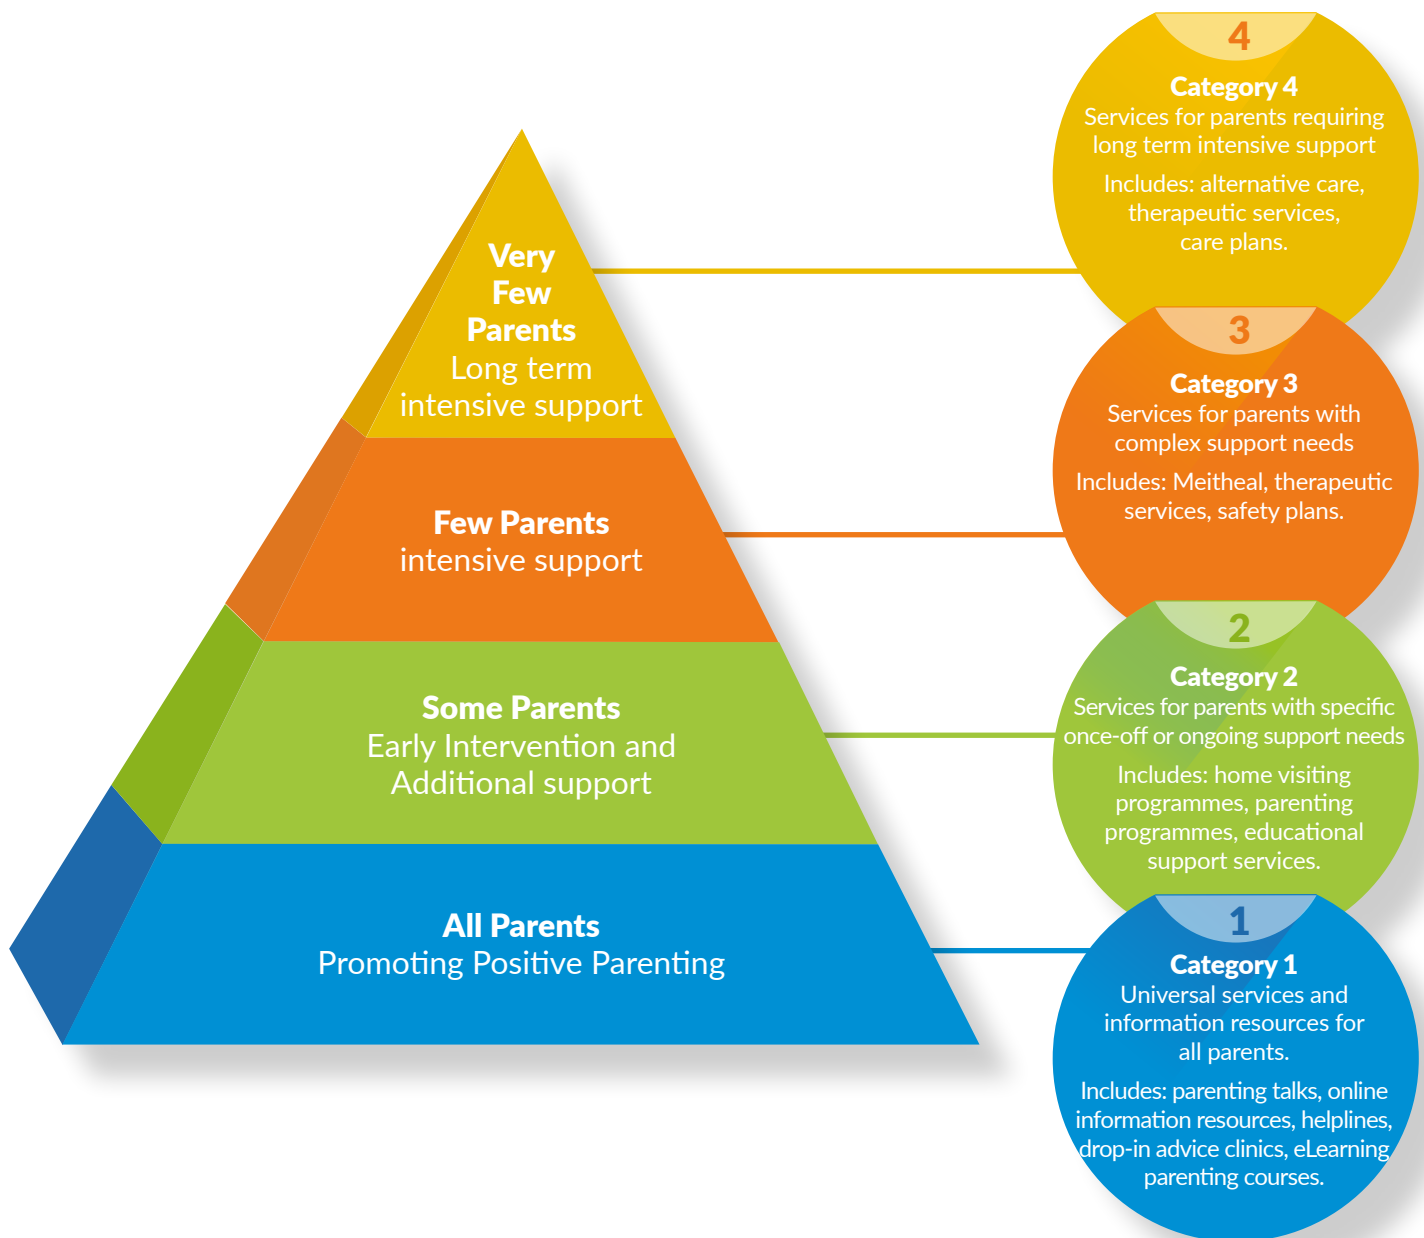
Very Few Parents
Long term intensive support

Few Parents
intensive support

Some Parents
Early Intervention and Additional support

All Parents
Promoting Positive Parenting

4
Category 4
Services for parents requiring long term intensive support
Includes: alternative care, therapeutic services, care plans.

3
Category 3
Services for parents with complex support needs
Includes: Meitheal, therapeutic services, safety plans.

2
Category 2
Services for parents with specific once-off or ongoing support needs
Includes: home visiting programmes, parenting programmes, educational support services.

1
Category 1
Universal services and information resources for all parents.
Includes: parenting talks, online information resources, helplines, drop-in advice clinics, eLearning parenting courses.